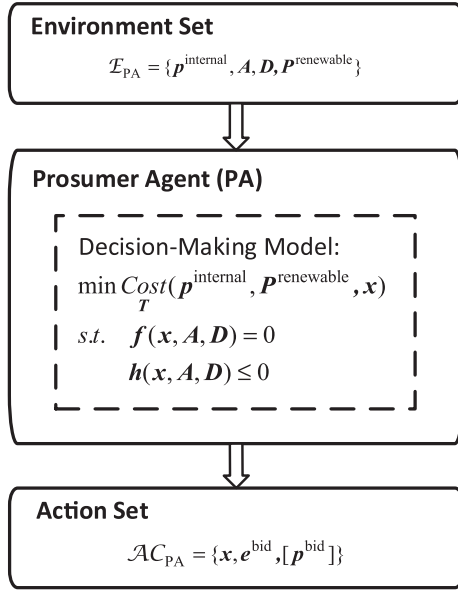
Environment Set

$\mathcal{E}_{\text{PA}} = \{\boldsymbol{p}^{\text{internal}}, \boldsymbol{A}, \boldsymbol{D}, \boldsymbol{P}^{\text{renewable}}\}$

Prosumer Agent (PA)

Decision-Making Model:

$\min_{\boldsymbol{T}} Cost(\boldsymbol{p}^{\text{internal}}, \boldsymbol{P}^{\text{renewable}}, \boldsymbol{x})$

$s.t. \quad \boldsymbol{f}(\boldsymbol{x}, \boldsymbol{A}, \boldsymbol{D}) = 0$

$\boldsymbol{h}(\boldsymbol{x}, \boldsymbol{A}, \boldsymbol{D}) \leq 0$

Action Set

$\mathcal{AC}_{\text{PA}} = \{\boldsymbol{x}, \boldsymbol{e}^{\text{bid}}, [\boldsymbol{p}^{\text{bid}}]\}$